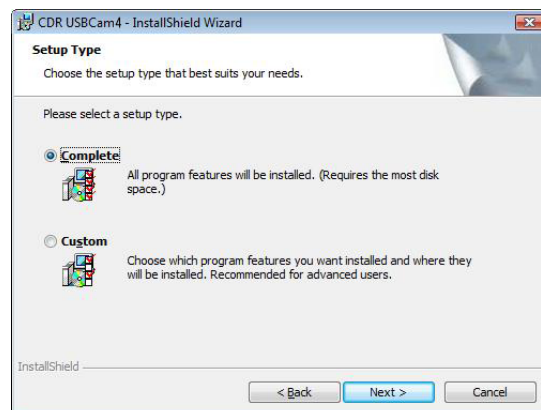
CDR USBCam4 - InstallShield Wizard

Setup Type

Choose the setup type that best suits your needs.

Please select a setup type.

Complete

All program features will be installed. (Requires the most disk space.)

Custom

Choose which program features you want installed and where they will be installed. Recommended for advanced users.

InstallShield

< Back

Next >

Cancel